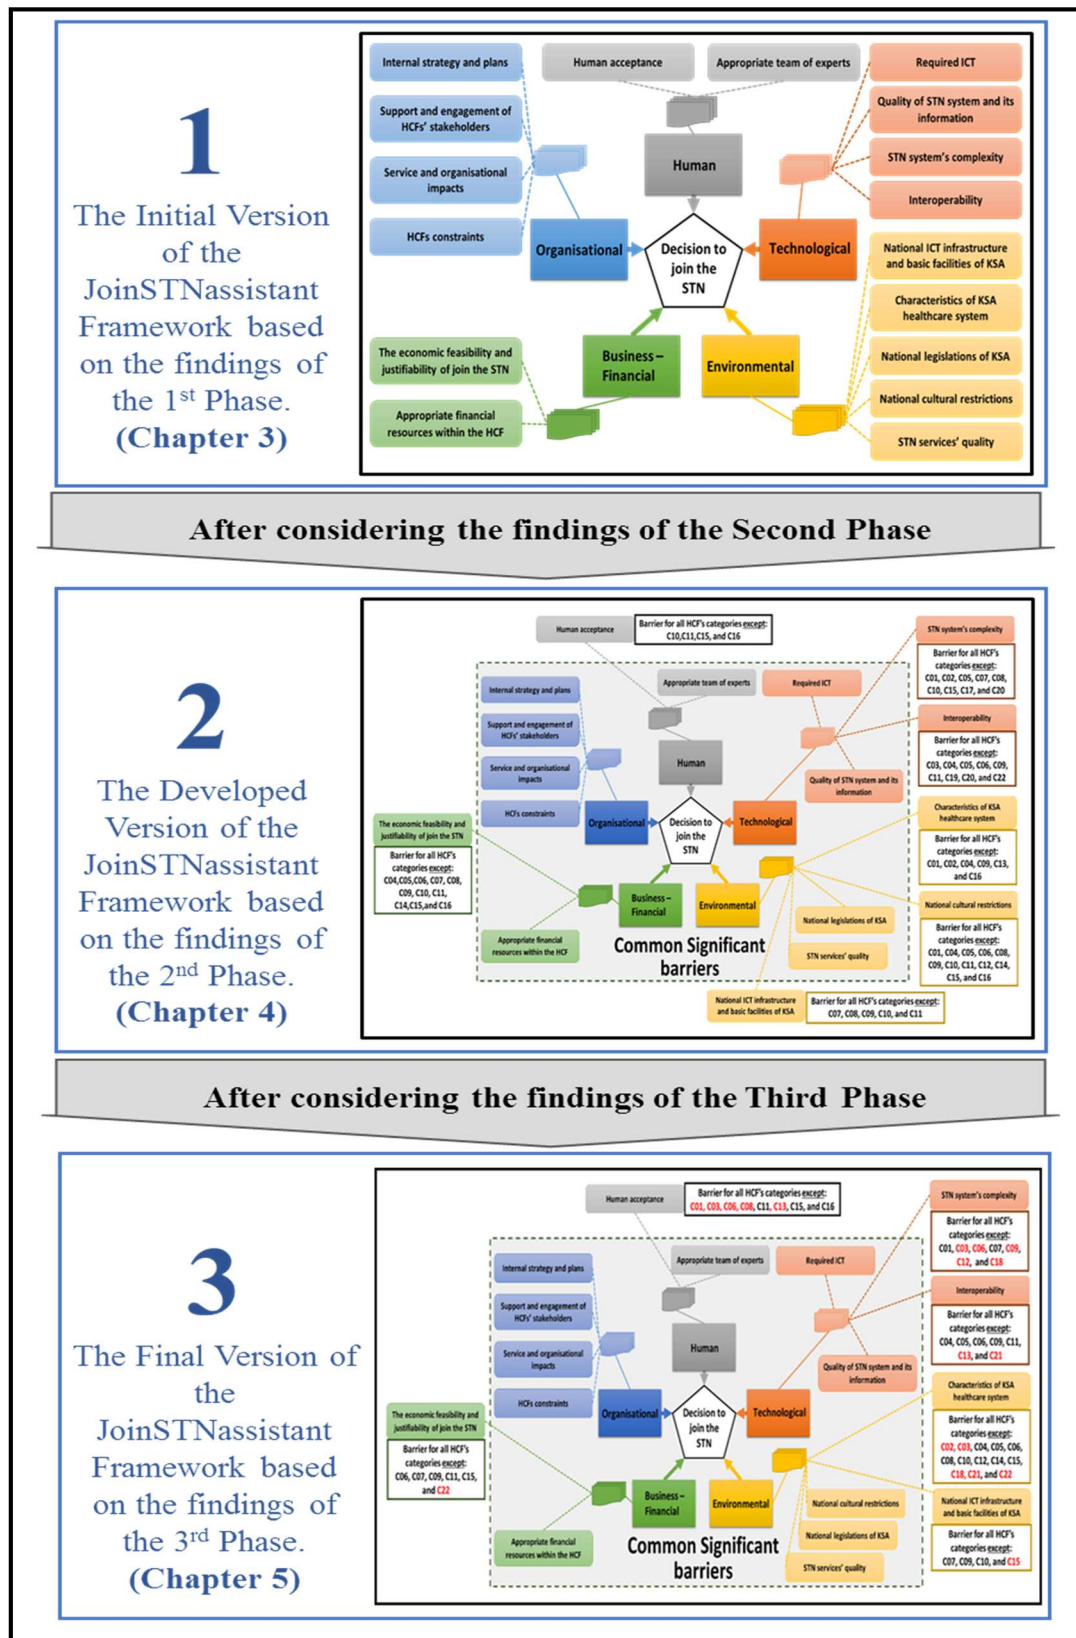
1
The Initial Version of the JoinSTNassistant Framework based on the findings of the 1st Phase.
(Chapter 3)

Internal strategy and plans
Human acceptance
Appropriate team of experts
Required ICT
Support and engagement of HCFs' stakeholders
Quality of STN system and its information
Human
STN system's complexity
Service and organisational impacts
Interoperability
HCFs constraints
Organisational
Decision to join the STN
Technological
National ICT infrastructure and basic facilities of KSA
Characteristics of KSA healthcare system
The economic feasibility and justifiability of join the STN
Business – Financial
Environmental
National legislations of KSA
National cultural restrictions
Appropriate financial resources within the HCF
STN services' quality

After considering the findings of the Second Phase

2
The Developed Version of the JoinSTNassistant Framework based on the findings of the 2nd Phase.
(Chapter 4)

Human acceptance
Barrier for all HCF's categories except: C10,C11,C15, and C16
STN system's complexity
Barrier for all HCFs categories except: C01, C02, C05, C07, C08, C10, C15, C17, and C20
Internal strategy and plans
Appropriate team of experts
Required ICT
Support and engagement of HCFs' stakeholders
Interoperability
Barrier for all HCFs categories except: C03, C04, C05, C06, C09, C11, C19, C20, and C22
Service and organisational impacts
Human
Quality of STN system and its information
HCFs constraints
Characteristics of KSA healthcare system
The economic feasibility and justifiability of join the STN
Organisational
Decision to join the STN
Technological
Barrier for all HCFs categories except: C01, C02, C04, C09, C13, and C16
Barrier for all HCFs categories except: C04,C05,C06, C07, C08, C09, C10, C11, C14,C15,and C16
Business – Financial
Environmental
National cultural restrictions
National legislations of KSA
Barrier for all HCFs categories except: C01, C04, C05, C06, C08, C09, C10, C11, C12, C14, C15, and C16
Appropriate financial resources within the HCF
Common Significant barriers
STN services' quality
National ICT infrastructure and basic facilities of KSA
Barrier for all HCF's categories except: C07, C08, C09, C10, and C11

After considering the findings of the Third Phase

3
The Final Version of the JoinSTNassistant Framework based on the findings of the 3rd Phase.
(Chapter 5)

Human acceptance
Barrier for all HCF's categories except: C01, C03, C06, C08, C11, C13, C15, and C16
STN system's complexity
Barrier for all HCFs categories except: C01, C03, C06, C07, C09, C12, and C18
Internal strategy and plans
Appropriate team of experts
Required ICT
Interoperability
Support and engagement of HCFs' stakeholders
Barrier for all HCFs categories except: C04, C05, C06, C09, C11, C13, and C21
Service and organisational impacts
Human
Quality of STN system and its information
HCFs constraints
Characteristics of KSA healthcare system
The economic feasibility and justifiability of join the STN
Organisational
Decision to join the STN
Technological
Barrier for all HCFs categories except: C02, C03, C04, C05, C06, C08, C10, C12, C14, C15, C18, C21, and C22
Barrier for all HCFs categories except: C06, C07, C09, C11, C15, and C22
Business – Financial
Environmental
National cultural restrictions
National ICT infrastructure and basic facilities of KSA
National legislations of KSA
Barrier for all HCFs categories except: C07, C09, C10, and C15
Appropriate financial resources within the HCF
Common Significant barriers
STN services' quality